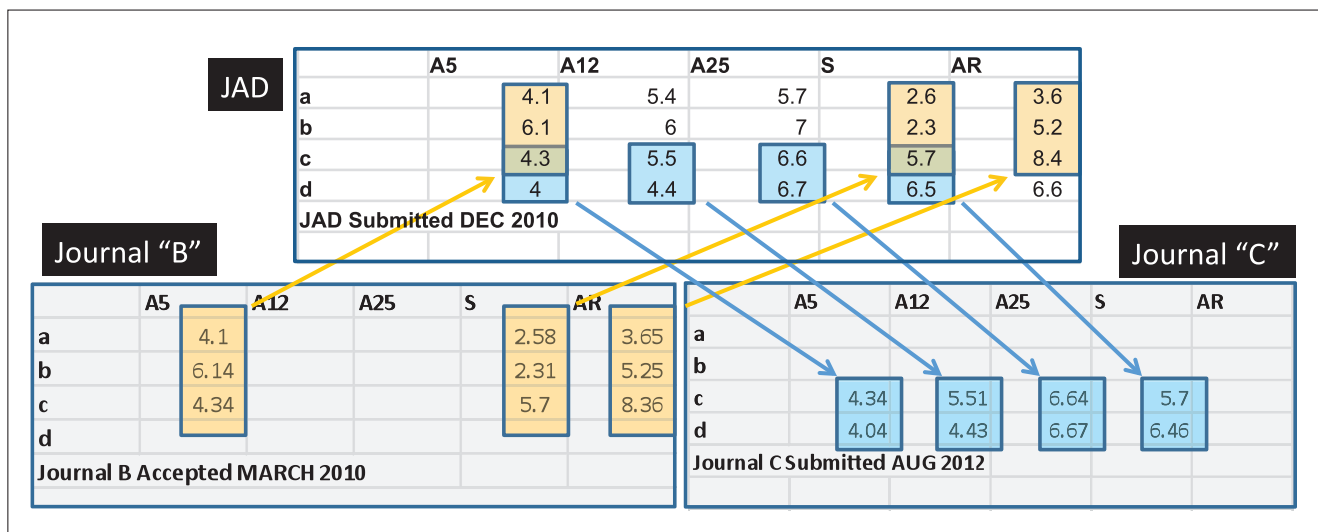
JAD

| | A5 | | A12 | | A25 | | S | | AR |
|---|---|---|---|---|---|---|---|---|---|
| a | | 4.1 | | 5.4 | | 5.7 | | 2.6 | 3.6 |
| b | | 6.1 | | 6 | | 7 | | 2.3 | 5.2 |
| c | | 4.3 | | 5.5 | | 6.6 | | 5.7 | 8.4 |
| d | | 4 | | 4.4 | | 6.7 | | 6.5 | 6.6 |

JAD Submitted DEC 2010

Journal “B”

| | A5 | A12 | A25 | S | AR |
|---|---|---|---|---|---|
| a | 4.1 | | | 2.58 | 3.65 |
| b | 6.14 | | | 2.31 | 5.25 |
| c | 4.34 | | | 5.7 | 8.36 |
| d | | | | | |

Journal B Accepted MARCH 2010

Journal “C”

| | A5 | A12 | A25 | S | AR |
|---|---|---|---|---|---|
| a | | | | | |
| b | | | | | |
| c | 4.34 | 5.51 | 6.64 | 5.7 | |
| d | 4.04 | 4.43 | 6.67 | 6.46 | |

Journal C Submitted AUG 2012